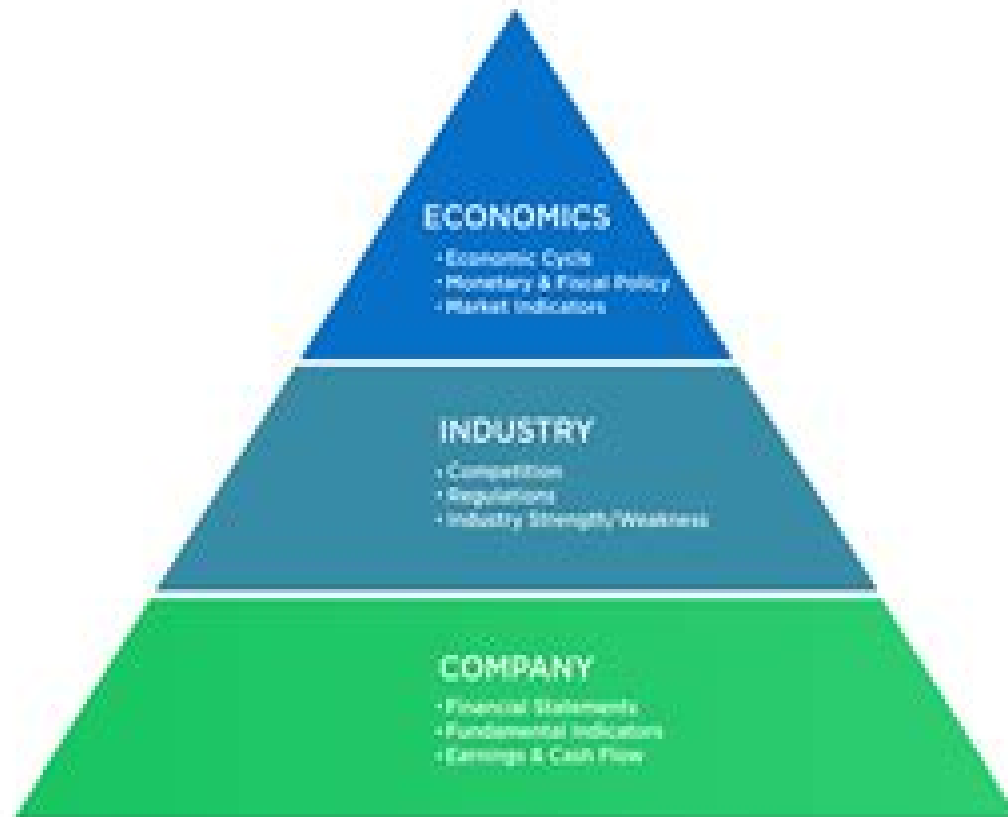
ECONOMICS
• Economic Cycle
• Monetary & Fiscal Policy
• Market Indicators

INDUSTRY
• Competition
• Regulations
• Industry Strength/Weakness

COMPANY
• Financial Statements
• Fundamental Indicators
• Earnings & Cash Flow